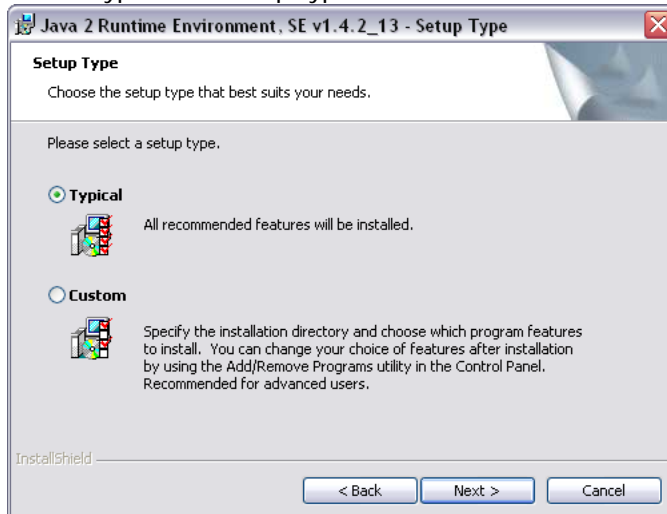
Java 2 Runtime Environment, SE v1.4.2_13 - Setup Type

Setup Type

Choose the setup type that best suits your needs.

Please select a setup type.

Typical

All recommended features will be installed.

Custom

Specify the installation directory and choose which program features to install. You can change your choice of features after installation by using the Add/Remove Programs utility in the Control Panel. Recommended for advanced users.

InstallShield

< Back

Next >

Cancel